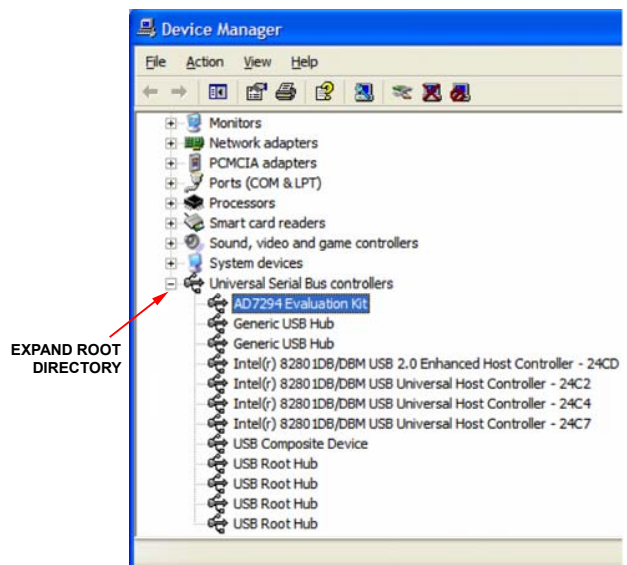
Device Manager

File Action View Help

Monitors
Network adapters
PCMCIA adapters
Ports (COM & LPT)
Processors
Smart card readers
Sound, video and game controllers
System devices
Universal Serial Bus controllers
AD7294 Evaluation Kit
Generic USB Hub
Generic USB Hub
Intel(r) 82801DB/DBM USB 2.0 Enhanced Host Controller - 24CD
Intel(r) 82801DB/DBM USB Universal Host Controller - 24C2
Intel(r) 82801DB/DBM USB Universal Host Controller - 24C4
Intel(r) 82801DB/DBM USB Universal Host Controller - 24C7
USB Composite Device
USB Root Hub
USB Root Hub
USB Root Hub
USB Root Hub

EXPAND ROOT DIRECTORY